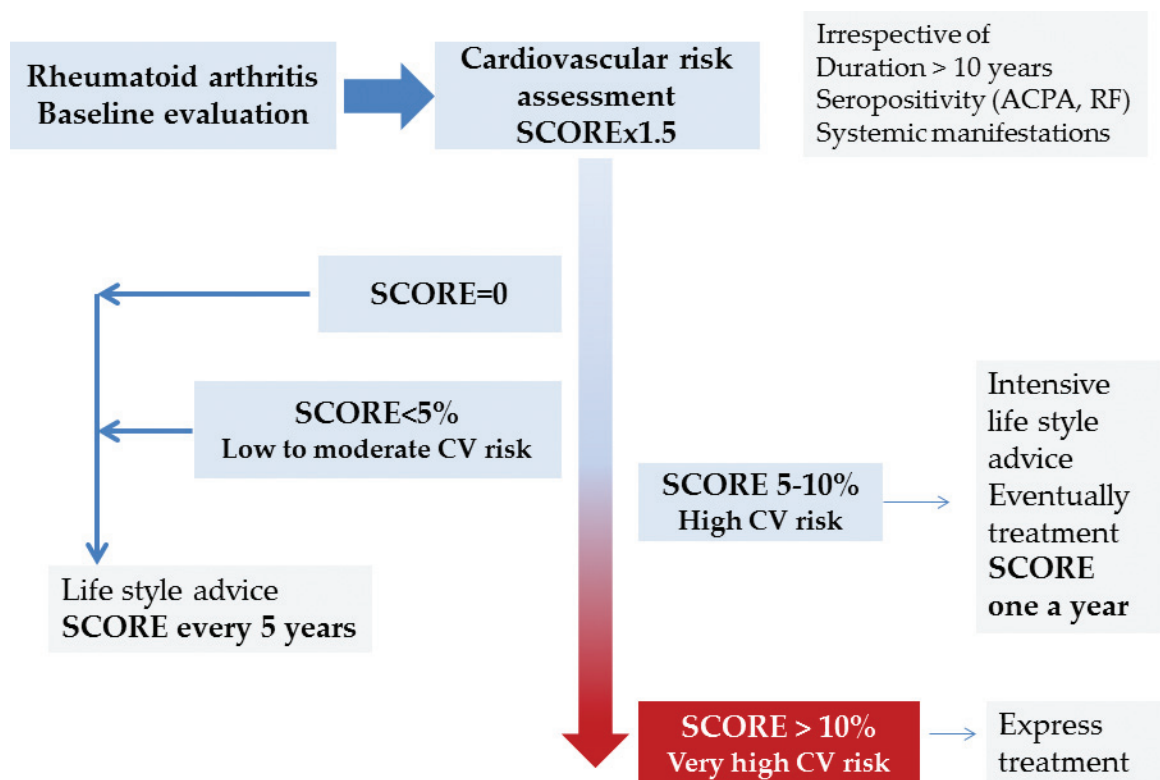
Rheumatoid arthritis
Baseline evaluation

Cardiovascular risk assessment
SCOREx1.5

Irrespective of
Duration > 10 years
Seropositivity (ACPA, RF)
Systemic manifestations

SCORE=0

SCORE<5%
Low to moderate CV risk

Life style advice
SCORE every 5 years

SCORE 5-10%
High CV risk

Intensive life style advice
Eventually treatment
SCORE one a year

SCORE > 10%
Very high CV risk

Express treatment